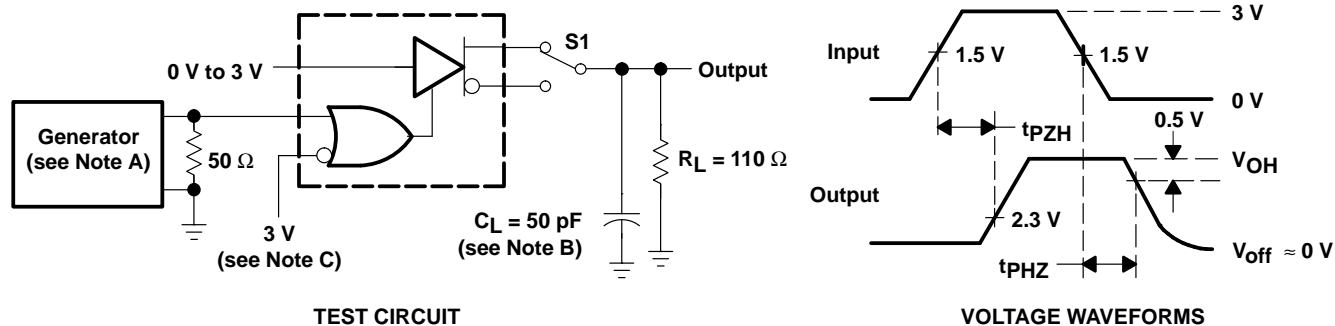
0 V to 3 V

S1

Output

Generator
(see Note A)

50 Ω

3 V
(see Note C)

$C_L$ = 50 pF
(see Note B)

$R_L$ = 110 Ω

TEST CIRCUIT

3 V

Input

1.5 V

1.5 V

0 V

$t_{PZH}$

0.5 V

$V_{OH}$

Output

2.3 V

$t_{PHZ}$

$V_{off}$ ≈ 0 V

VOLTAGE WAVEFORMS